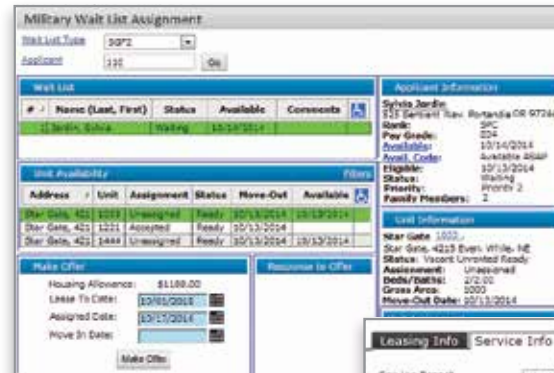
Military Wait List Assignment

Wait List Type: DGF2
Applicant: 110 Go

Wait List

| # | Name (Last, First) | Status | Available | Comments |
|---|---|---|---|---|
| 1 | Jardin, Sylvia | Waiting | 10/13/2014 | |

Unit Availability Filters

| Address | Unit | Assignment | Status | Move-Out | Available |
|---|---|---|---|---|---|
| Star Gate, 421 | 1033 | Unassigned | Ready | 10/13/2014 | 10/13/2014 |
| Star Gate, 421 | 1221 | Accepted | Ready | 10/13/2014 | |
| Star Gate, 421 | 1444 | Unassigned | Ready | 10/13/2014 | 10/13/2014 |

Make Offer
Housing Allowance: $1180.00
Lease To Date: 10/01/2015
Assigned Date: 10/17/2014
Move In Date:
Make Offer

Response to Offer

Applicant Information
Sylvia Jardin
525 Bernard Ave. Portandia OR 9724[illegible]
Rank: SPC
Pay Grade: E04
Available: 10/14/2014
Avail. Code: Available ASAP
Eligible: 10/13/2014
Status: Waiting
Priority: Priority 2
Family Members: 2

Unit Information
Star Gate 1033
Star Gate, 4215 Even White, NE
Status: Vacant Unrented Ready
Assignment: Unassigned
Beds/Baths: 2/2.00
Gross Area: 1000
Move-Out Date: 10/13/2014

Leasing Info Service Info